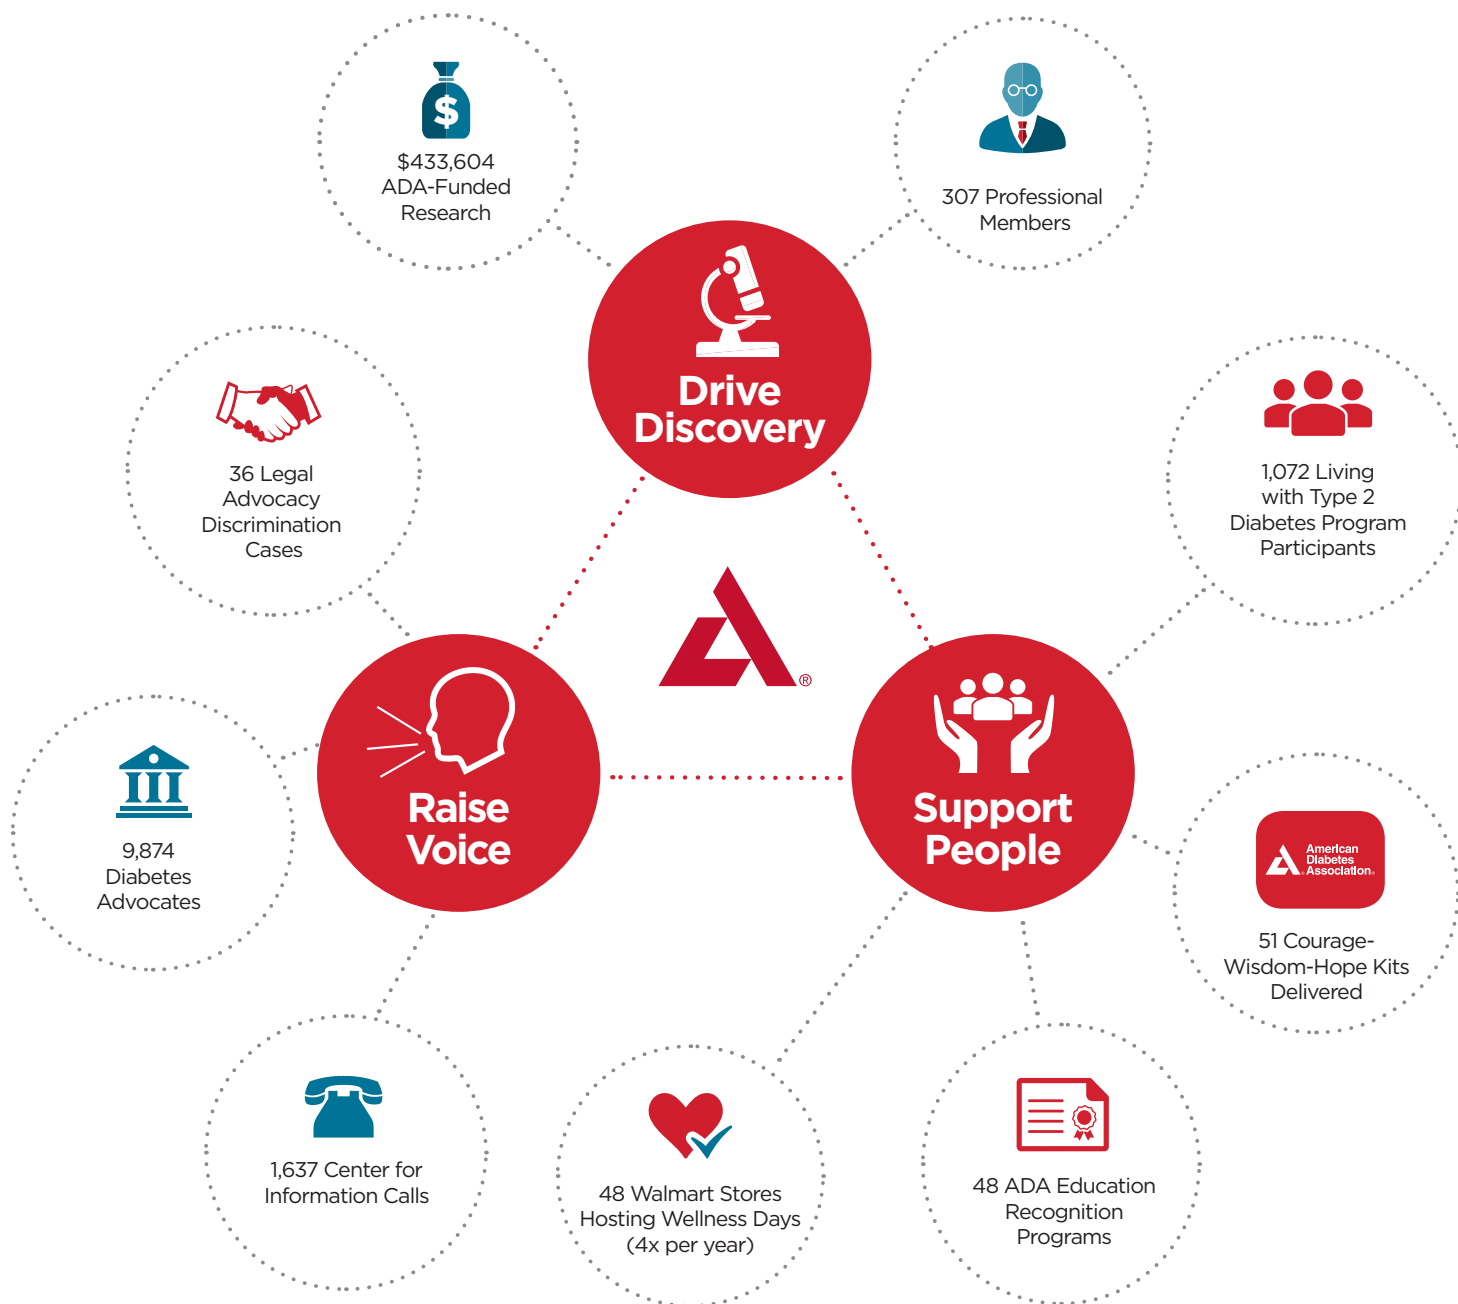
$433,604 ADA-Funded Research

307 Professional Members

Drive Discovery

36 Legal Advocacy Discrimination Cases

1,072 Living with Type 2 Diabetes Program Participants

®

Raise Voice

Support People

9,874 Diabetes Advocates

American Diabetes Association.

51 Courage-Wisdom-Hope Kits Delivered

1,637 Center for Information Calls

48 Walmart Stores Hosting Wellness Days (4x per year)

48 ADA Education Recognition Programs